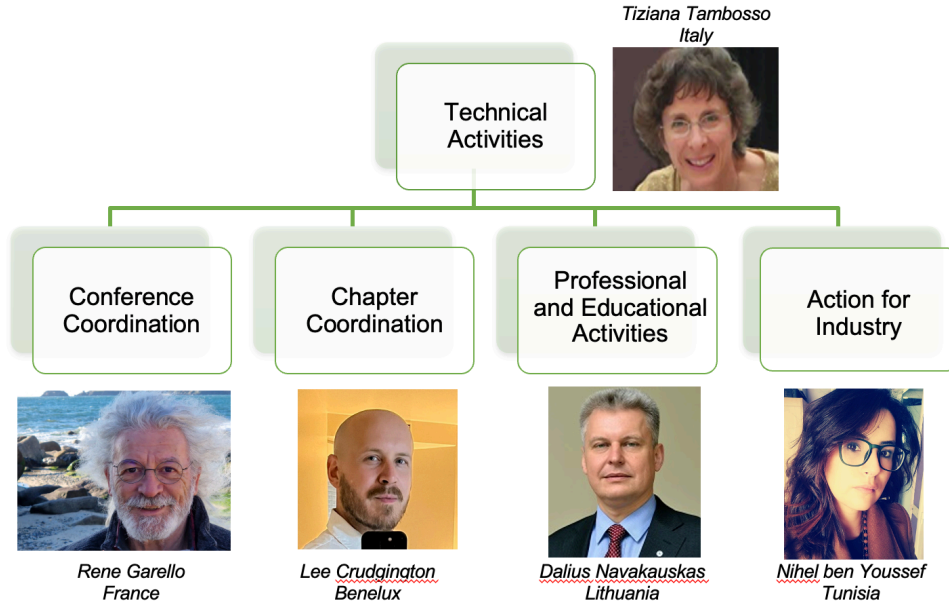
Tiziana Tambosso
Italy

Technical Activities

Conference Coordination

Chapter Coordination

Professional and Educational Activities

Action for Industry

Rene Garello
France

Lee Crudgington
Benelux

Dalius Navakauskas
Lithuania

Nihel ben Youssef
Tunisia